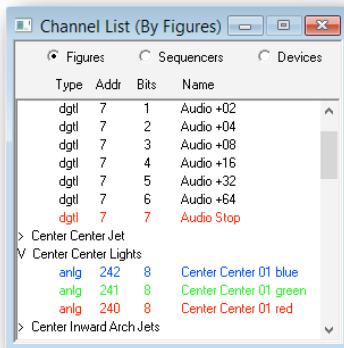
Channel List (By Figures)

Figures Sequencers Devices

| Type | Addr | Bits | Name |
|---|---|---|---|
| dgtl | 7 | 1 | Audio +02 |
| dgtl | 7 | 2 | Audio +04 |
| dgtl | 7 | 3 | Audio +08 |
| dgtl | 7 | 4 | Audio +16 |
| dgtl | 7 | 5 | Audio +32 |
| dgtl | 7 | 6 | Audio +64 |
| dgtl | 7 | 7 | Audio Stop |

> Center Center Jet
V Center Center Lights

| Type | Addr | Bits | Name |
|---|---|---|---|
| anlg | 242 | 8 | Center Center 01 blue |
| anlg | 241 | 8 | Center Center 01 green |
| anlg | 240 | 8 | Center Center 01 red |

> Center Inward Arch Jets